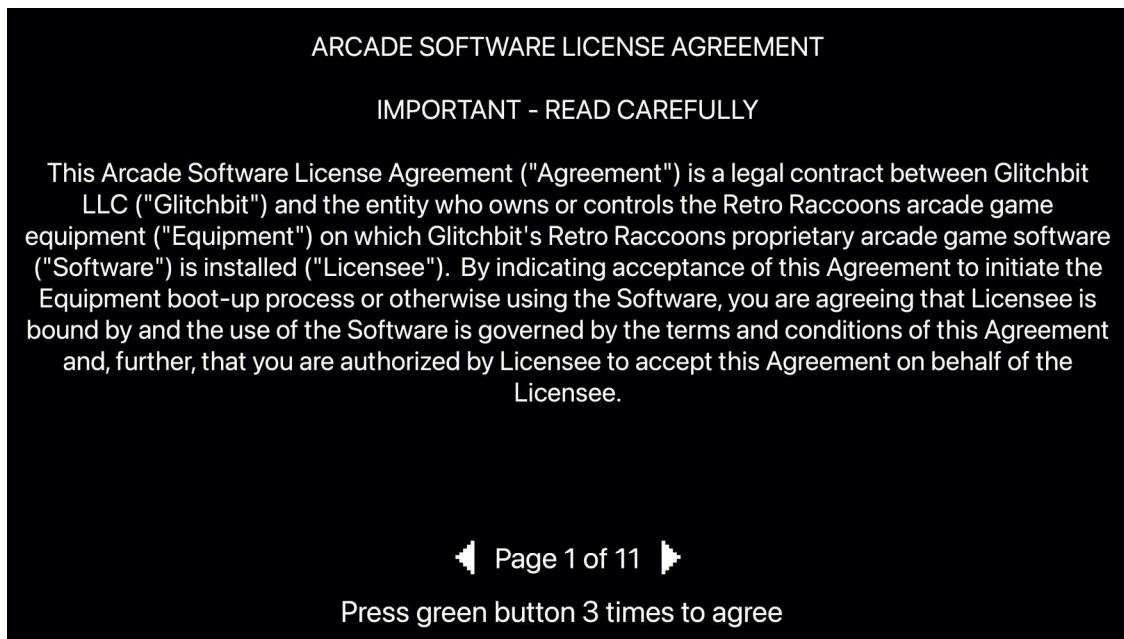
ARCADE SOFTWARE LICENSE AGREEMENT

IMPORTANT - READ CAREFULLY

This Arcade Software License Agreement ("Agreement") is a legal contract between Glitchbit LLC ("Glitchbit") and the entity who owns or controls the Retro Raccoons arcade game equipment ("Equipment") on which Glitchbit's Retro Raccoons proprietary arcade game software ("Software") is installed ("Licensee"). By indicating acceptance of this Agreement to initiate the Equipment boot-up process or otherwise using the Software, you are agreeing that Licensee is bound by and the use of the Software is governed by the terms and conditions of this Agreement and, further, that you are authorized by Licensee to accept this Agreement on behalf of the Licensee.

Page 1 of 11

Press green button 3 times to agree